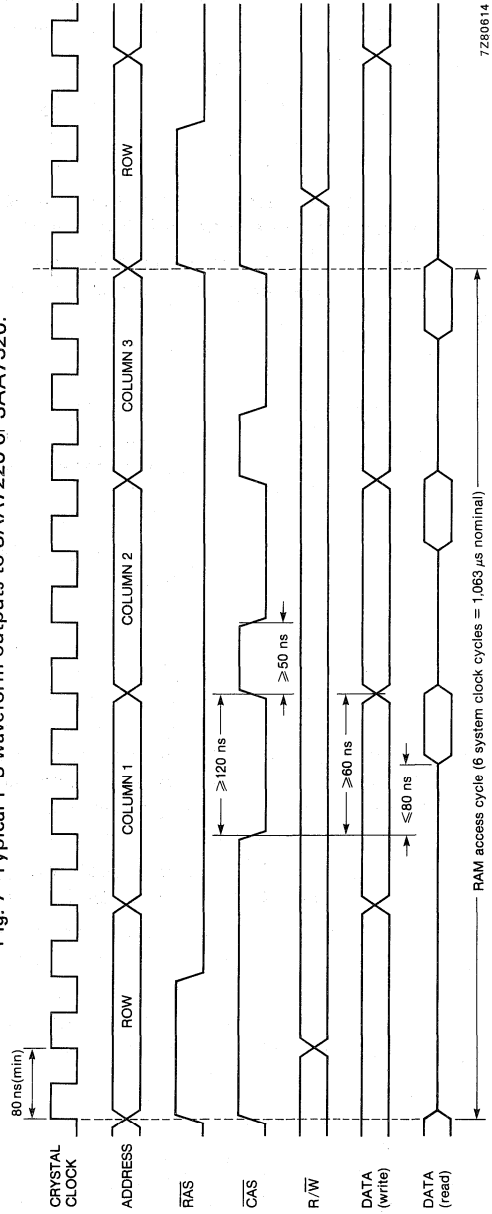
Fig. 7 Typical P-D waveform outputs to SAA7220 or SAA7320.

80 ns(min)

CRYSTAL CLOCK

ADDRESS

$\overline{RAS}$

$\overline{CAS}$

R/$\overline{W}$

DATA (write)

DATA (read)

ROW

COLUMN 1

COLUMN 2

COLUMN 3

ROW

$\geqslant$120 ns

$\geqslant$50 ns

$\geqslant$60 ns

$\leqslant$80 ns

RAM access cycle (6 system clock cycles = 1,063 $\mu$s nominal)

7Z80614